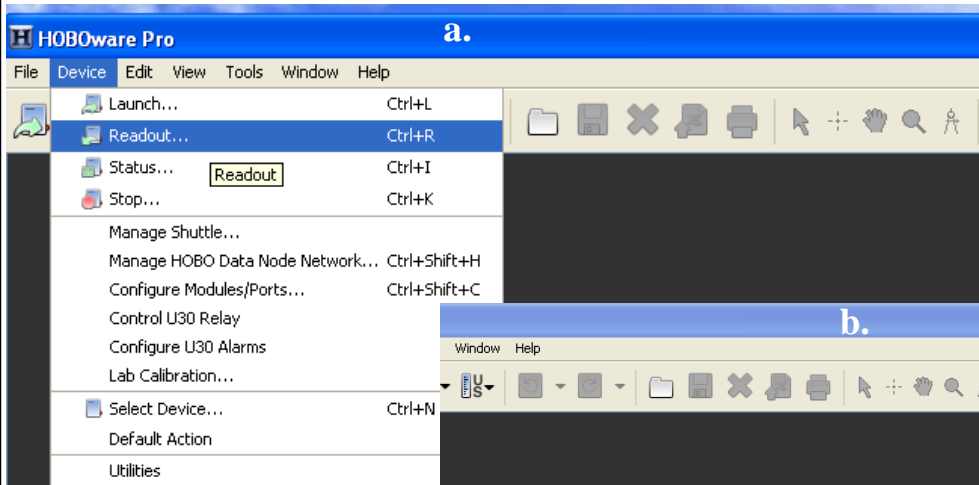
a.

HOBOware Pro

File Device Edit View Tools Window Help

Launch... Ctrl+L
Readout... Ctrl+R
Status... Ctrl+I
Readout
Stop... Ctrl+K
Manage Shuttle...
Manage HOBO Data Node Network... Ctrl+Shift+H
Configure Modules/Ports... Ctrl+Shift+C
Control U30 Relay
Configure U30 Alarms
Lab Calibration...
Select Device... Ctrl+N
Default Action
Utilities

b.

Window Help

US